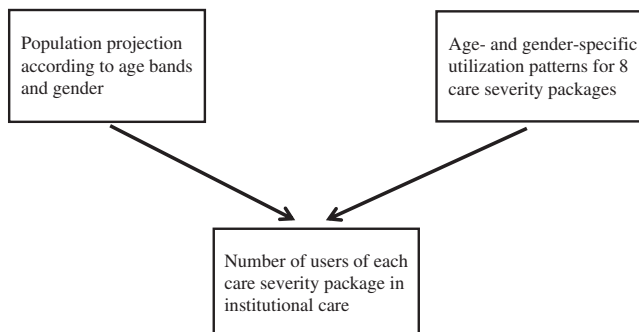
Population projection according to age bands and gender

Age- and gender-specific utilization patterns for 8 care severity packages

Number of users of each care severity package in institutional care